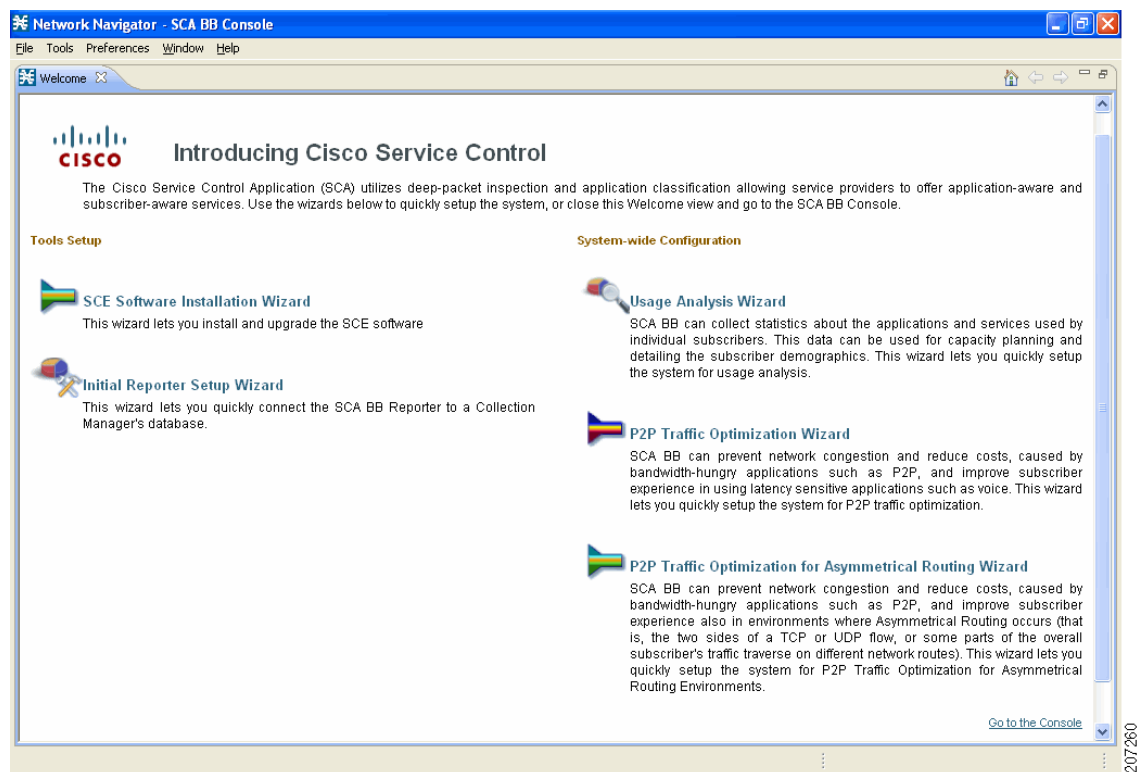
Network Navigator - SCA BB Console

File Tools Preferences Window Help

Welcome

CISCO

Introducing Cisco Service Control

The Cisco Service Control Application (SCA) utilizes deep-packet inspection and application classification allowing service providers to offer application-aware and subscriber-aware services. Use the wizards below to quickly setup the system, or close this Welcome view and go to the SCA BB Console.

Tools Setup

SCE Software Installation Wizard

This wizard lets you install and upgrade the SCE software

Initial Reporter Setup Wizard

This wizard lets you quickly connect the SCA BB Reporter to a Collection Manager's database.

System-wide Configuration

Usage Analysis Wizard

SCA BB can collect statistics about the applications and services used by individual subscribers. This data can be used for capacity planning and detailing the subscriber demographics. This wizard lets you quickly setup the system for usage analysis.

P2P Traffic Optimization Wizard

SCA BB can prevent network congestion and reduce costs, caused by bandwidth-hungry applications such as P2P, and improve subscriber experience in using latency sensitive applications such as voice. This wizard lets you quickly setup the system for P2P traffic optimization.

P2P Traffic Optimization for Asymmetrical Routing Wizard

SCA BB can prevent network congestion and reduce costs, caused by bandwidth-hungry applications such as P2P, and improve subscriber experience also in environments where Asymmetrical Routing occurs (that is, the two sides of a TCP or UDP flow, or some parts of the overall subscriber's traffic traverse on different network routes). This wizard lets you quickly setup the system for P2P Traffic Optimization for Asymmetrical Routing Environments.

Go to the Console

207260